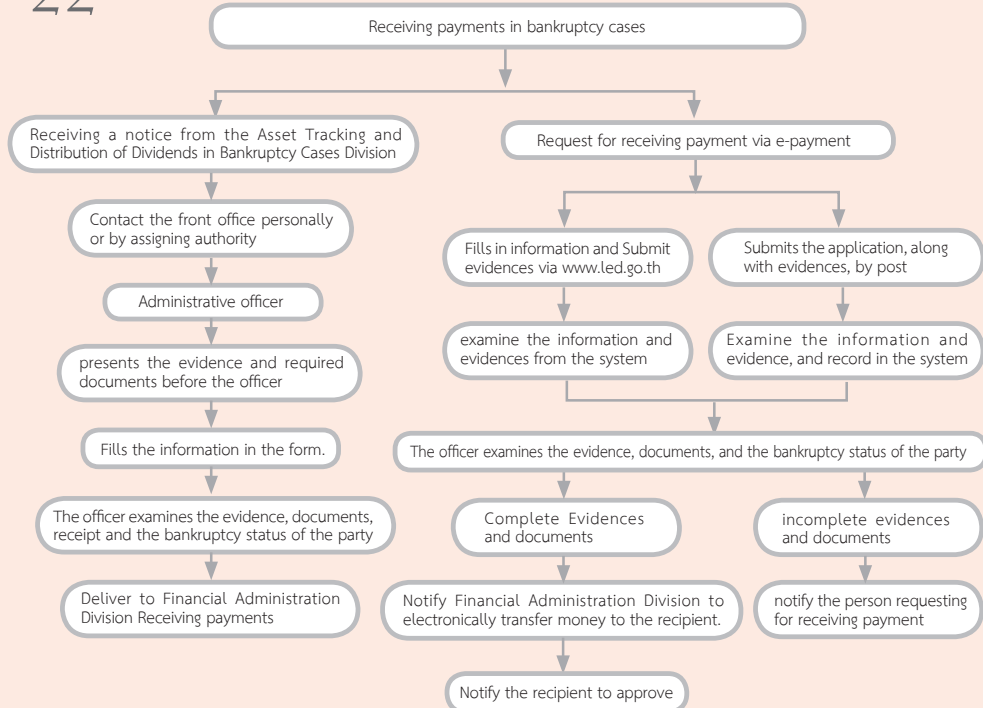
22

Receiving payments in bankruptcy cases

Receiving a notice from the Asset Tracking and Distribution of Dividends in Bankruptcy Cases Division

Contact the front office personally or by assigning authority

Administrative officer

presents the evidence and required documents before the officer

Fills the information in the form.

The officer examines the evidence, documents, receipt and the bankruptcy status of the party

Deliver to Financial Administration Division Receiving payments

Request for receiving payment via e-payment

Fills in information and Submit evidences via www.led.go.th

examine the information and evidences from the system

Submits the application, along with evidences, by post

Examine the information and evidence, and record in the system

The officer examines the evidence, documents, and the bankruptcy status of the party

Complete Evidences and documents

Notify Financial Administration Division to electronically transfer money to the recipient.

Notify the recipient to approve

incomplete evidences and documents

notify the person requesting for receiving payment